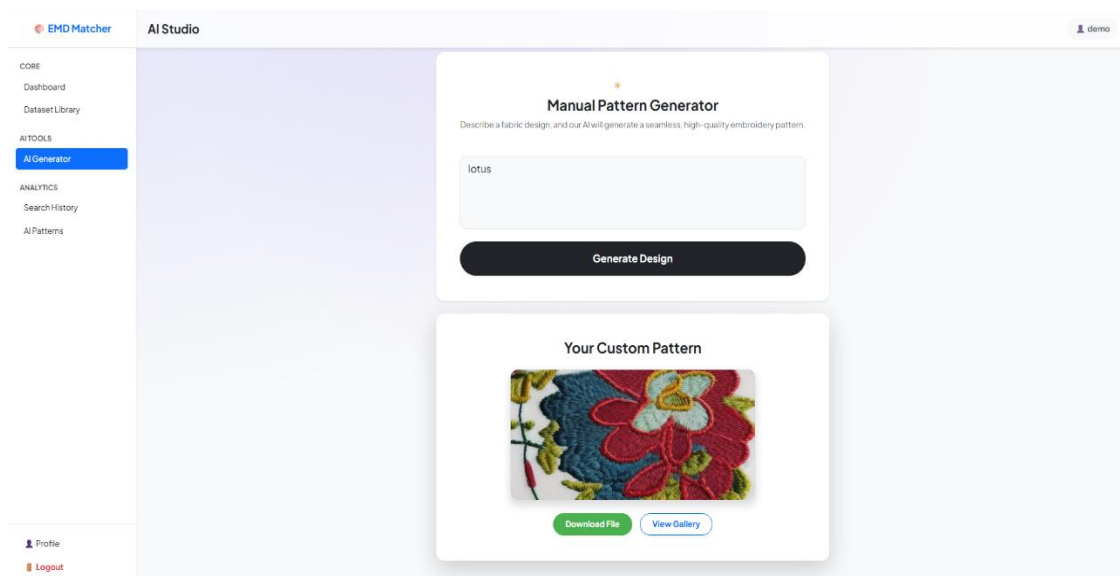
EMD Matcher

CORE
Dashboard
Dataset Library

AI TOOLS
AI Generator

ANALYTICS
Search History
AI Patterns

Profile
Logout

AI Studio

demo

Manual Pattern Generator

Describe a fabric design, and our AI will generate a seamless, high-quality embroidery pattern.

lotus

Generate Design

Your Custom Pattern

Download File
View Gallery